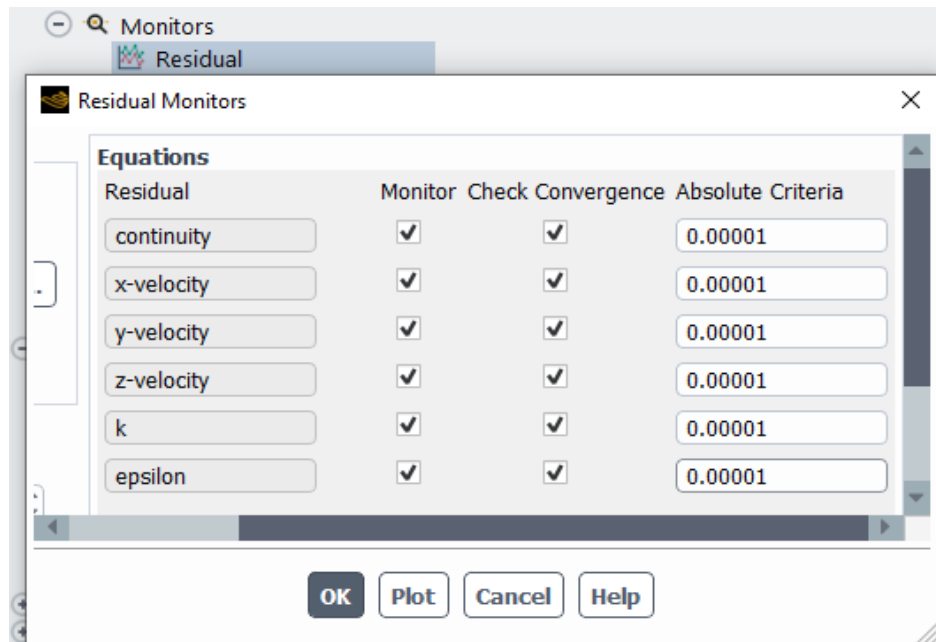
Monitors
Residual

Residual Monitors

Equations

| Residual | Monitor | Check Convergence | Absolute Criteria |
|---|---|---|---|
| continuity | ✓ | ✓ | 0.00001 |
| x-velocity | ✓ | ✓ | 0.00001 |
| y-velocity | ✓ | ✓ | 0.00001 |
| z-velocity | ✓ | ✓ | 0.00001 |
| k | ✓ | ✓ | 0.00001 |
| epsilon | ✓ | ✓ | 0.00001 |

OK Plot Cancel Help